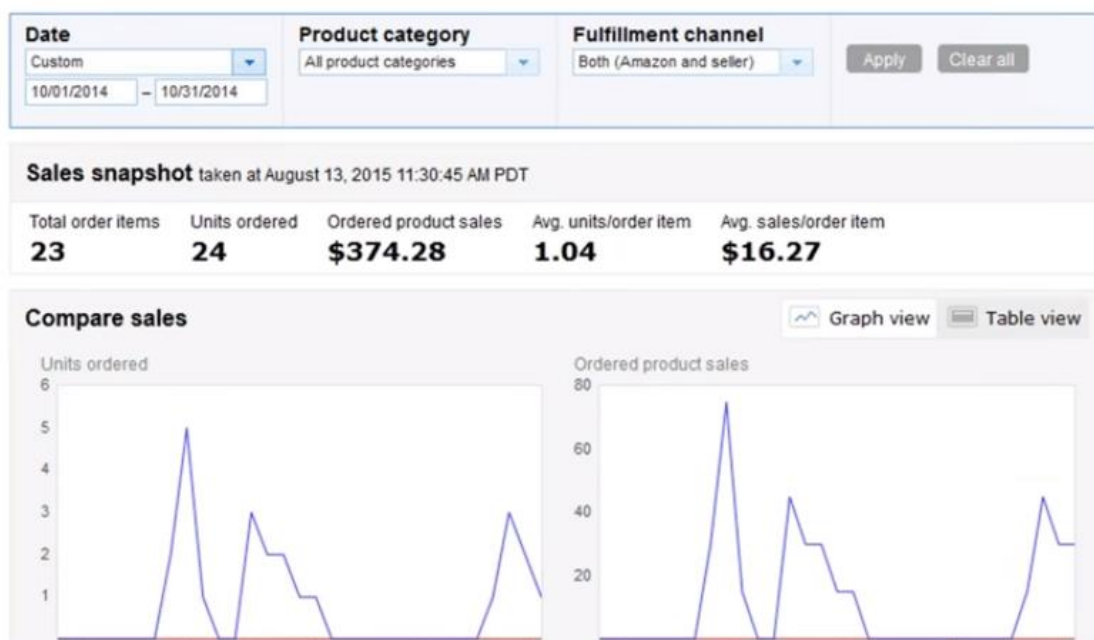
Date
Custom
10/01/2014 – 10/31/2014

Product category
All product categories

Fulfillment channel
Both (Amazon and seller)

Apply
Clear all

Sales snapshot taken at August 13, 2015 11:30:45 AM PDT

| Total order items | Units ordered | Ordered product sales | Avg. units/order item | Avg. sales/order item |
|---|---|---|---|---|
| 23 | 24 | $374.28 | 1.04 | $16.27 |

Compare sales
Graph view
Table view

Units ordered
6
5
4
3
2
1

Ordered product sales
80
60
40
20